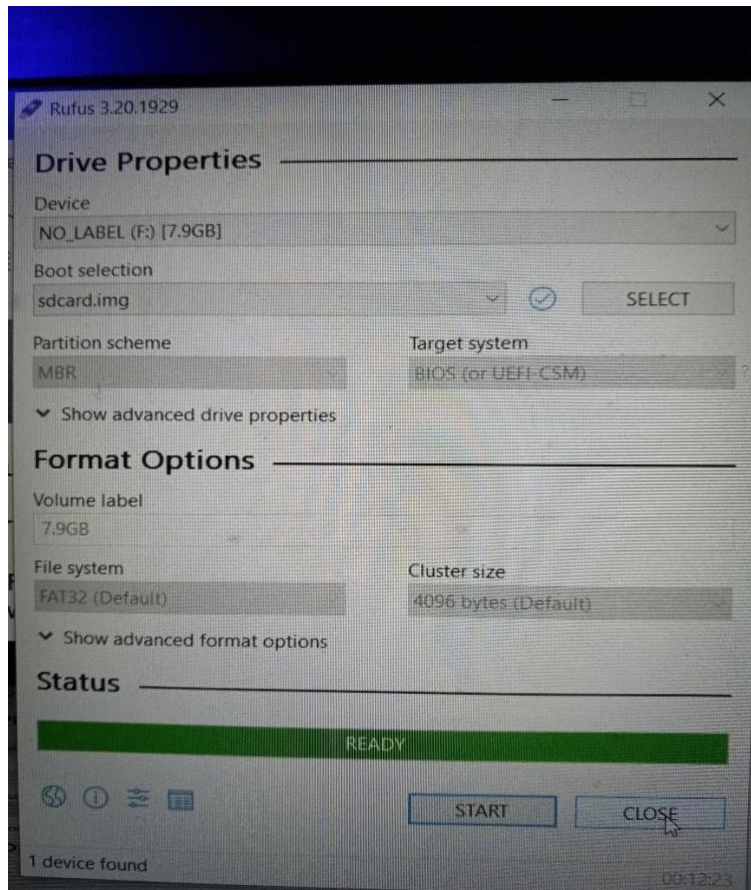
Rufus 3.20.1929

Drive Properties

Device

NO_LABEL (F:) [7.9GB]

Boot selection

sdcard.img

SELECT

Partition scheme

MBR

Target system

BIOS (or UEFI-CSM)

Show advanced drive properties

Format Options

Volume label

7.9GB

File system

FAT32 (Default)

Cluster size

4096 bytes (Default)

Show advanced format options

Status

READY

START

CLOSE

1 device found

00:12:23